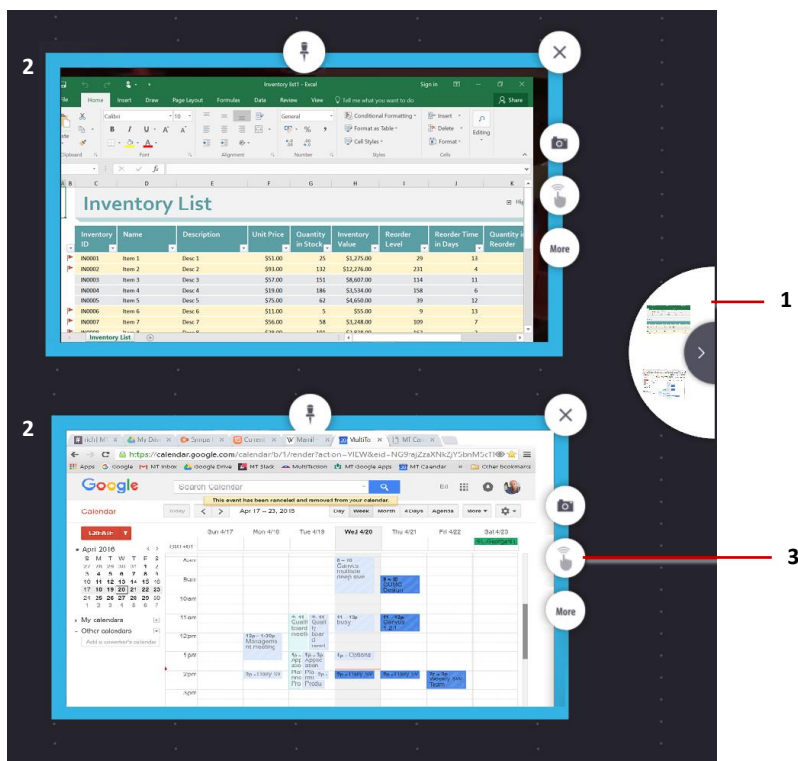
2

Inventory list1 - Excel

Sign in

Share

ile Home Insert Draw Page Layout Formulas Data Review View Tell me what you want to do

Calibri 11 General Conditional Formatting Format as Table Cell Styles Insert Delete Format Editing

Clipboard Font Alignment Number Styles Cells

Inventory List

| Inventory ID | Name | Description | Unit Price | Quantity in Stock | Inventory Value | Reorder Level | Reorder Time in Days | Quantity in Reorder |
|---|---|---|---|---|---|---|---|---|
| IN0001 | Item 1 | Desc 1 | \$51.00 | 25 | \$1,275.00 | 29 | 13 | |
| IN0002 | Item 2 | Desc 2 | \$93.00 | 132 | \$12,276.00 | 231 | 4 | |
| IN0003 | Item 3 | Desc 3 | \$57.00 | 151 | \$8,607.00 | 114 | 11 | |
| IN0004 | Item 4 | Desc 4 | \$19.00 | 186 | \$3,534.00 | 158 | 6 | |
| IN0005 | Item 5 | Desc 5 | \$75.00 | 62 | \$4,650.00 | 39 | 12 | |
| IN0006 | Item 6 | Desc 6 | \$11.00 | 5 | \$55.00 | 9 | 13 | |
| IN0007 | Item 7 | Desc 7 | \$56.00 | 58 | \$3,248.00 | 109 | 7 | |

Inventory List

More

1

2

https://calendar.google.com/calendar/b/1/render?action=VIEW&eid=NG9ajZzaXNkZjY5bnM5cTR

Apps Google MT Inbox Google Drive MT Slack MultiTaction MT Google Apps MT Calendar Other bookmarks

Google Search Calendar

This event has been canceled and removed from your calendar.

Calendar Today Apr 17 – 23, 2016 Day Week Month 4 Days Agenda More

CREATE

Sun 4/17 Mon 4/18 Tue 4/19 Wed 4/20 Thu 4/21 Fri 4/22 Sat 4/23

April 2016

S M T W T F S

27 28 29 30 31 1 2
3 4 5 6 7 8 9
10 11 12 13 14 15 16
17 18 19 20 21 22 23
24 25 26 27 28 29 30
1 2 3 4 5 6 7

My calendars

Other calendars

Add a coworker's calendar

8am 9am 10am 11am 12pm 1pm 2pm 3pm

11 – 12p busy

12p – 1:30p Managements meeting

1p – Options

2p – Daily

More

3